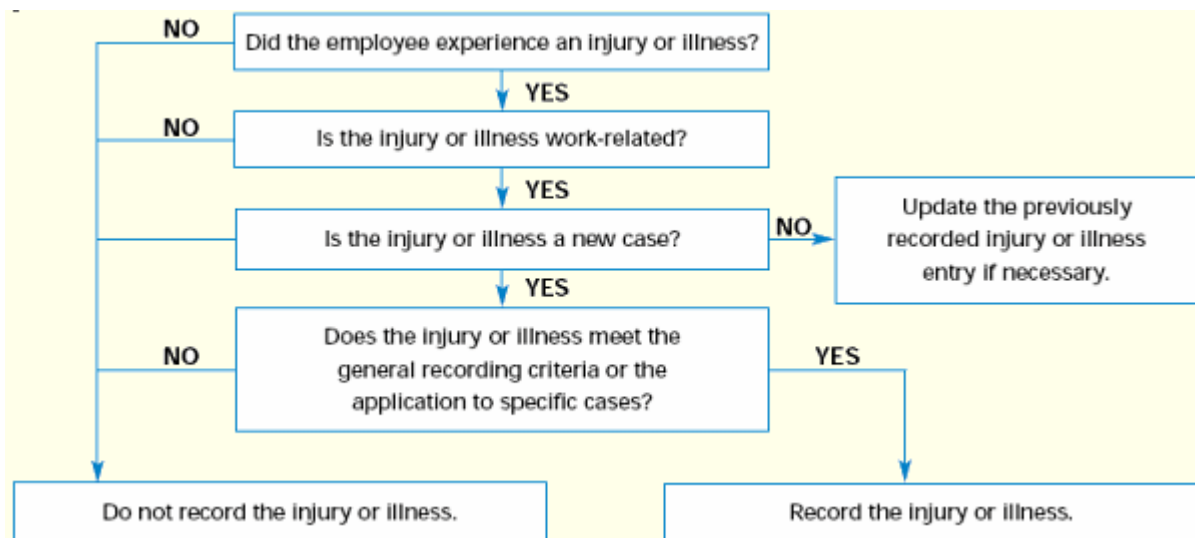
-

NO

Did the employee experience an injury or illness?

YES

NO

Is the injury or illness work-related?

YES

Is the injury or illness a new case?

NO

Update the previously recorded injury or illness entry if necessary.

YES

NO

Does the injury or illness meet the general recording criteria or the application to specific cases?

YES

Do not record the injury or illness.

Record the injury or illness.